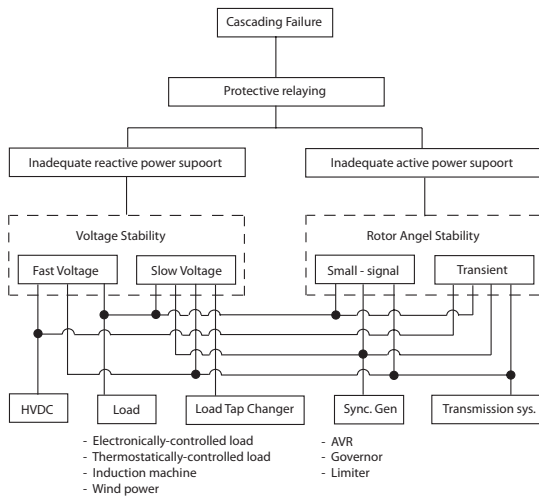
Cascading Failure

Protective relaying

Inadequate reactive power supoort

Inadequate active power supoort

Voltage Stability

Rotor Angel Stability

Fast Voltage

Slow Voltage

Small - signal

Transient

HVDC

Load

Load Tap Changer

Sync. Gen

Transmission sys.

- Electronically-controlled load
- Thermostatically-controlled load
- Induction machine
- Wind power

- AVR
- Governor
- Limiter